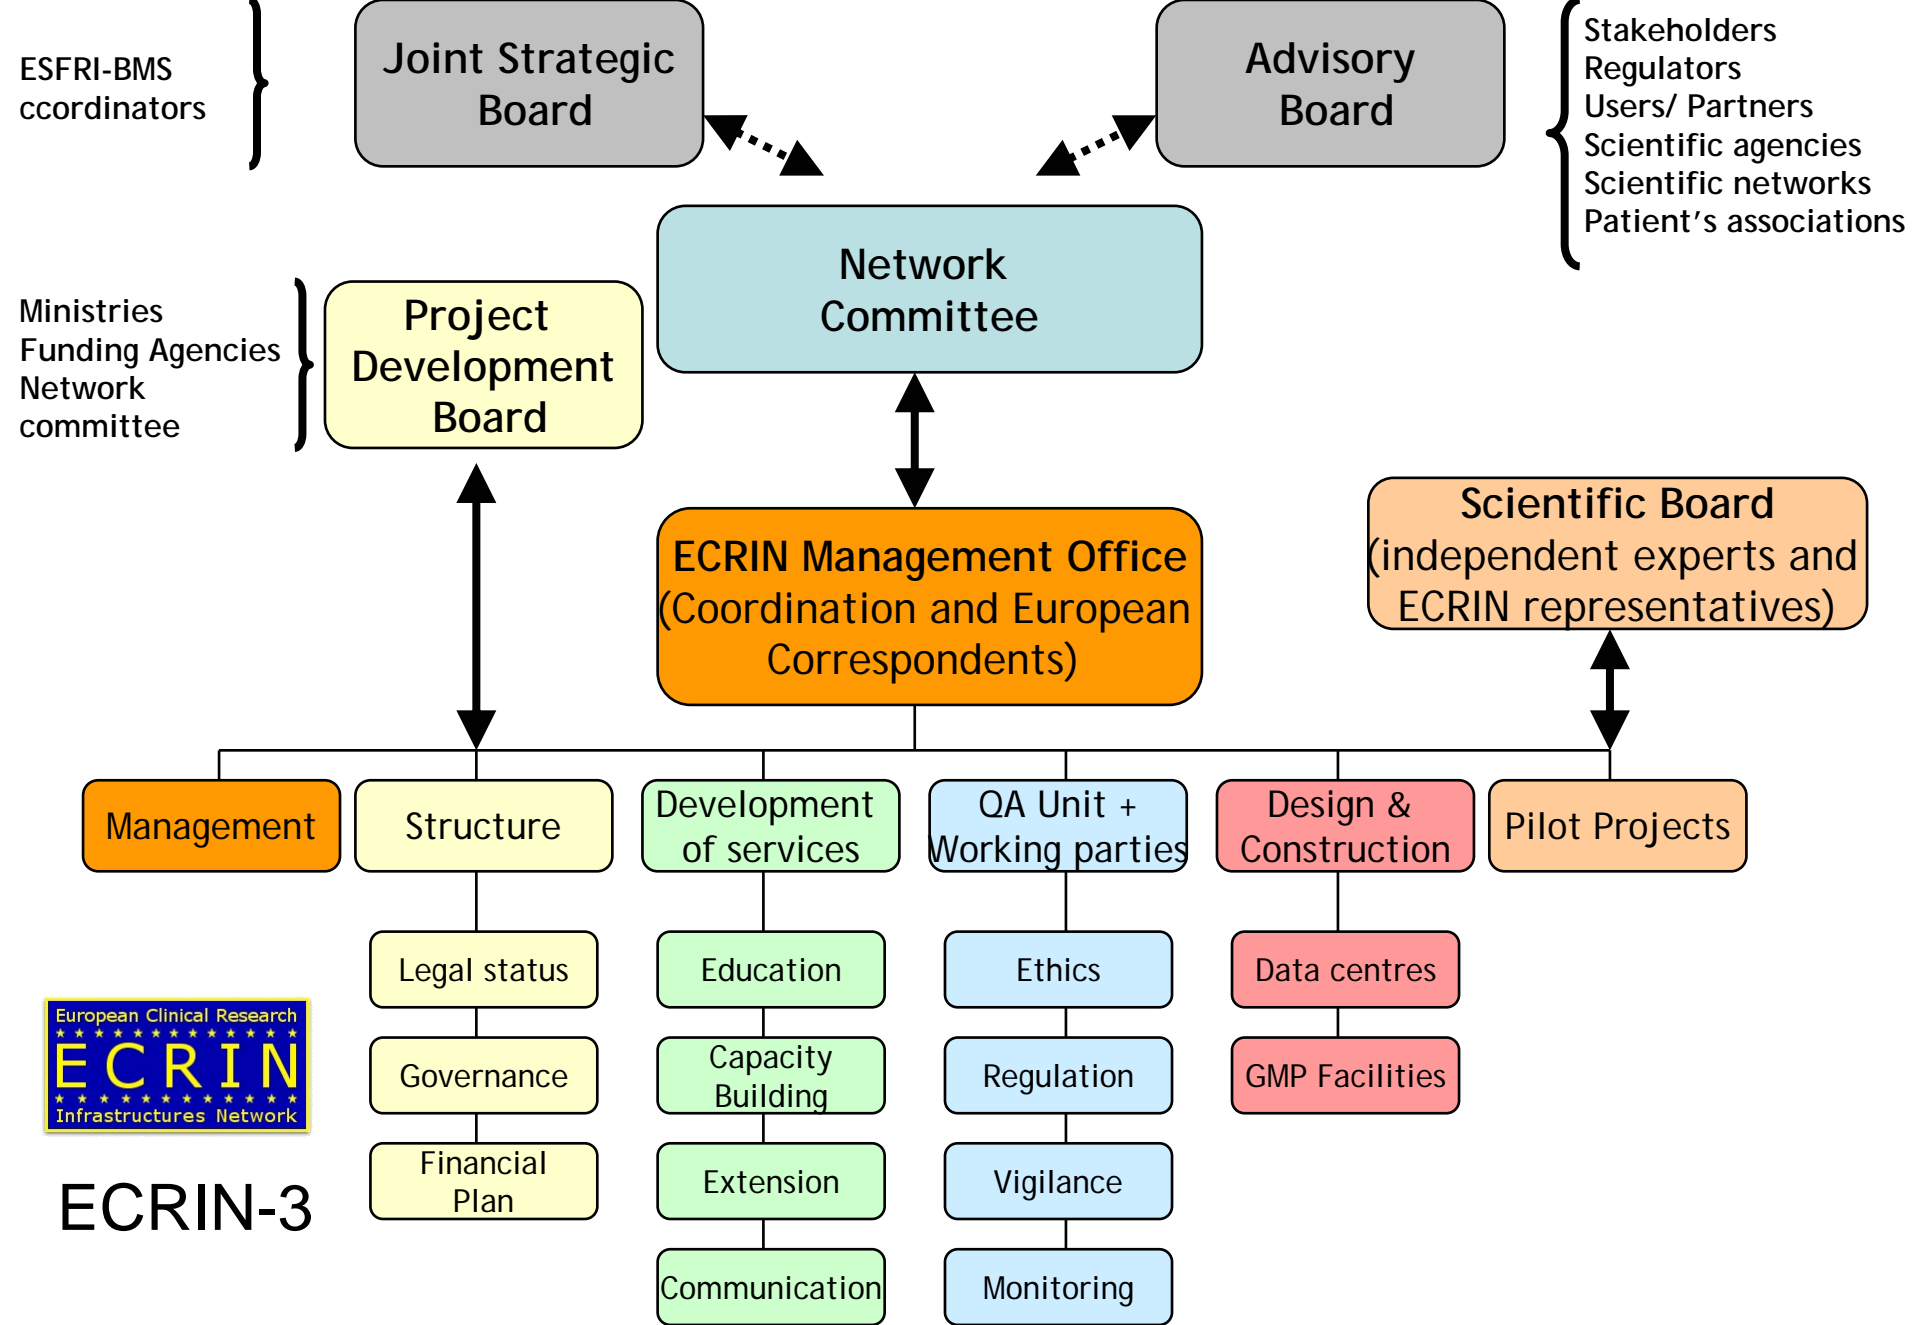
ESFRI-BMS ccordinators

Joint Strategic Board

Advisory Board

Stakeholders
Regulators
Users/ Partners
Scientific agencies
Scientific networks
Patient's associations

Network Committee

Ministries
Funding Agencies
Network committee

Project Development Board

ECRIN Management Office (Coordination and European Correspondents)

Scientific Board (independent experts and ECRIN representatives)

Management

Structure

Development of services

QA Unit + Working parties

Design & Construction

Pilot Projects

Legal status

Governance

Financial Plan

Education

Capacity Building

Extension

Communication

Ethics

Regulation

Vigilance

Monitoring

Data centres

GMP Facilities

European Clinical Research
ECRIN
Infrastructures Network

ECRIN-3